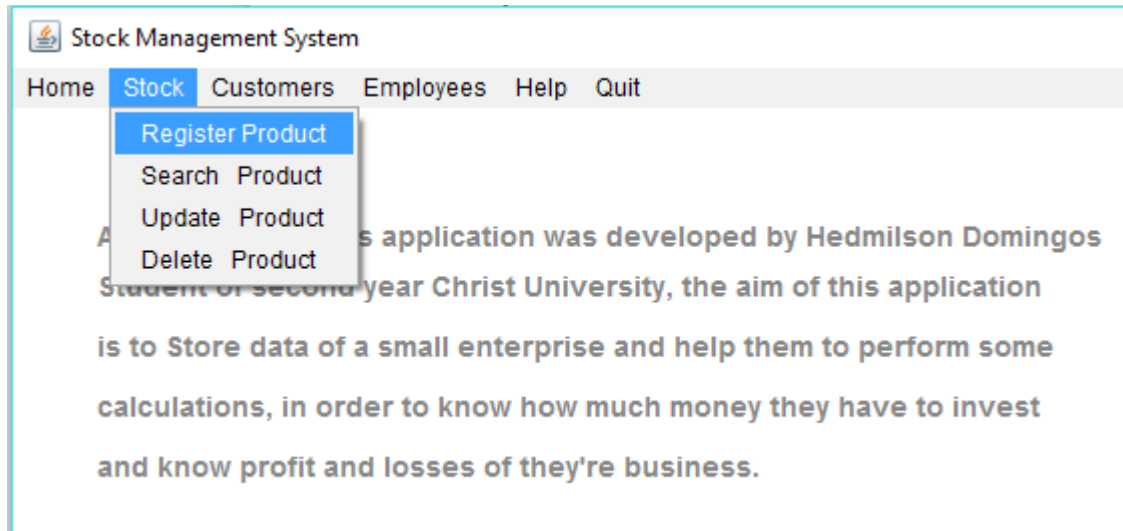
Stock Management System

Home Stock Customers Employees Help Quit

Register Product
Search Product
Update Product
Delete Product

A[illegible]s application was developed by Hedmilson Domingos Student of second year Christ University, the aim of this application is to Store data of a small enterprise and help them to perform some calculations, in order to know how much money they have to invest and know profit and losses of they're business.